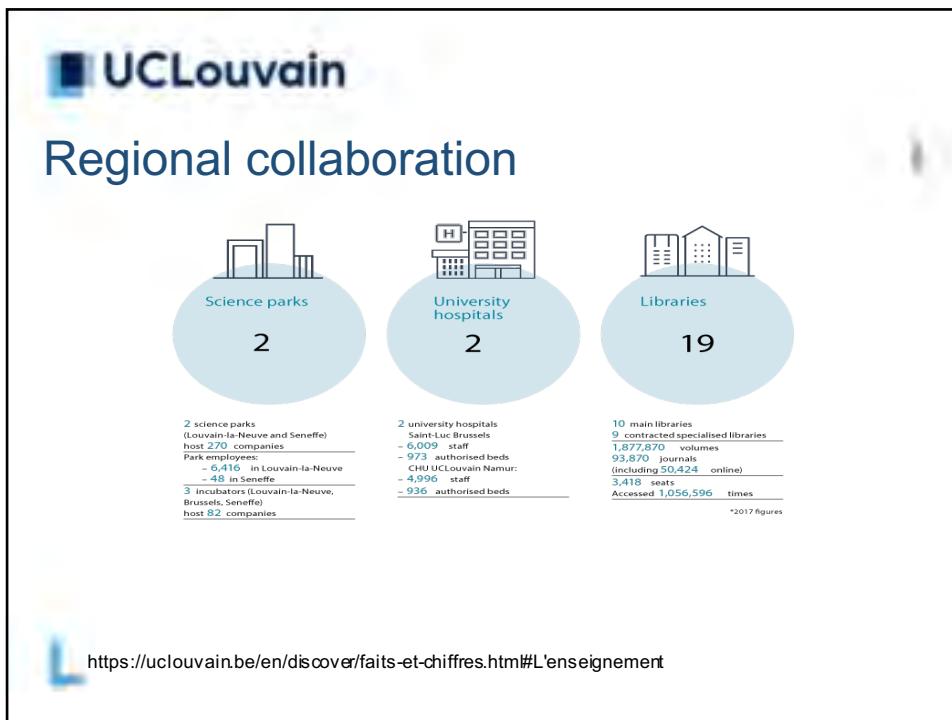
UCLouvain

Regional collaboration

H

Science parks

2

University hospitals

2

Libraries

19

2 science parks (Louvain-la-Neuve and Seneffe) host 270 companies
Park employees:
– 6,416 in Louvain-la-Neuve
– 48 in Seneffe
3 incubators (Louvain-la-Neuve, Brussels, Seneffe) host 82 companies

2 university hospitals
Saint-Luc Brussels
– 6,009 staff
– 973 authorised beds
CHU UCLouvain Namur:
– 4,996 staff
– 936 authorised beds

10 main libraries
9 contracted specialised libraries
1,877,870 volumes
93,870 journals (including 50,424 online)
3,418 seats
Accessed 1,056,596 times

*2017 figures

https://uclouvain.be/en/discover/faits-et-chiffres.html#L'enseignement